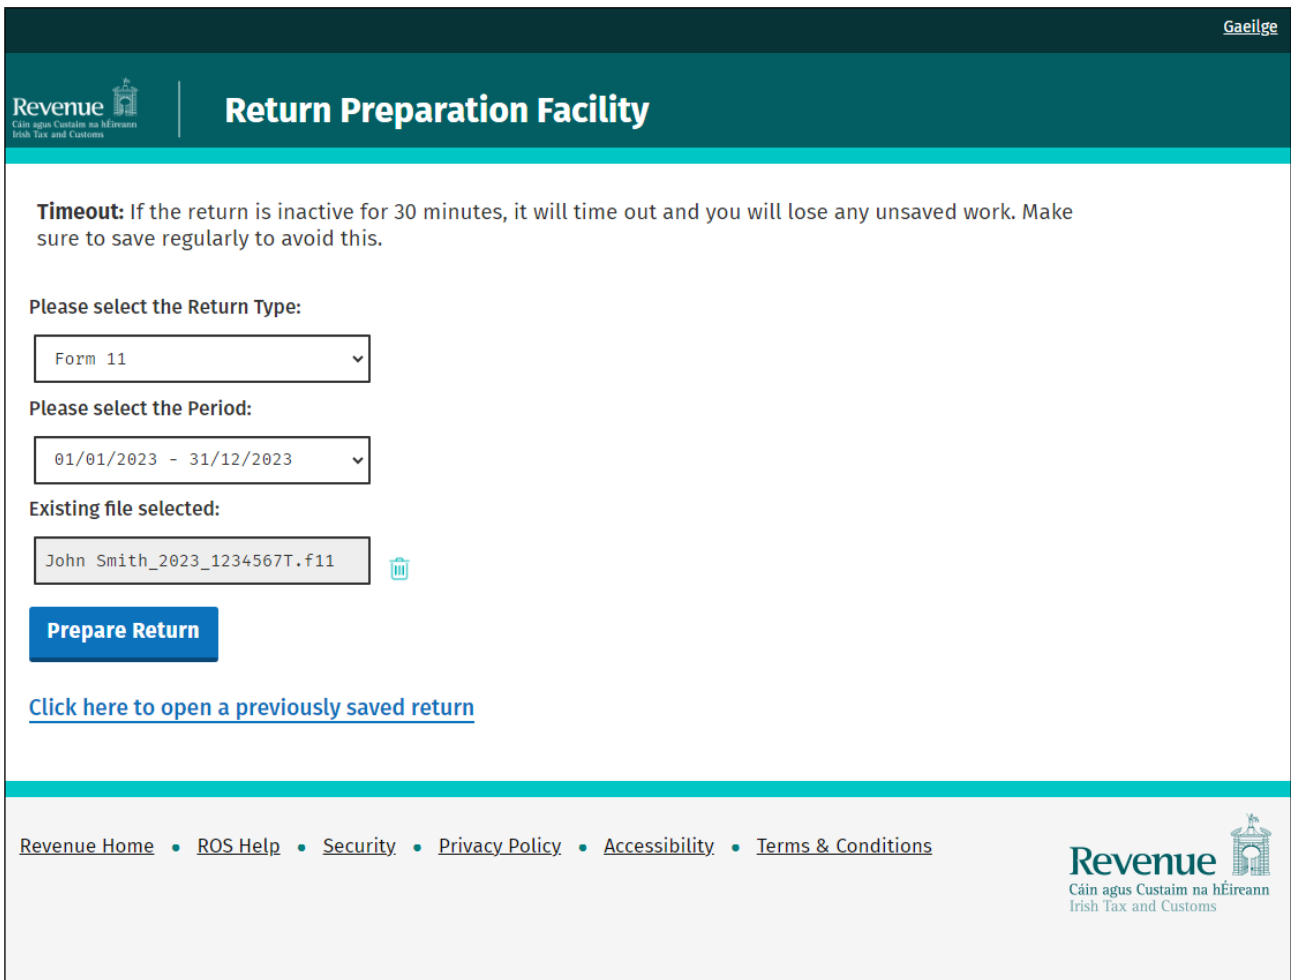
Gaeilge

Revenue
Cáin agus Custaim na hÉireann
Irish Tax and Customs

Return Preparation Facility

**Timeout:** If the return is inactive for 30 minutes, it will time out and you will lose any unsaved work. Make sure to save regularly to avoid this.

Please select the Return Type:

Form 11

Please select the Period:

01/01/2023 - 31/12/2023

Existing file selected:

John Smith_2023_1234567T.f11

Prepare Return

Click here to open a previously saved return

Revenue Home • ROS Help • Security • Privacy Policy • Accessibility • Terms & Conditions

Revenue
Cáin agus Custaim na hÉireann
Irish Tax and Customs